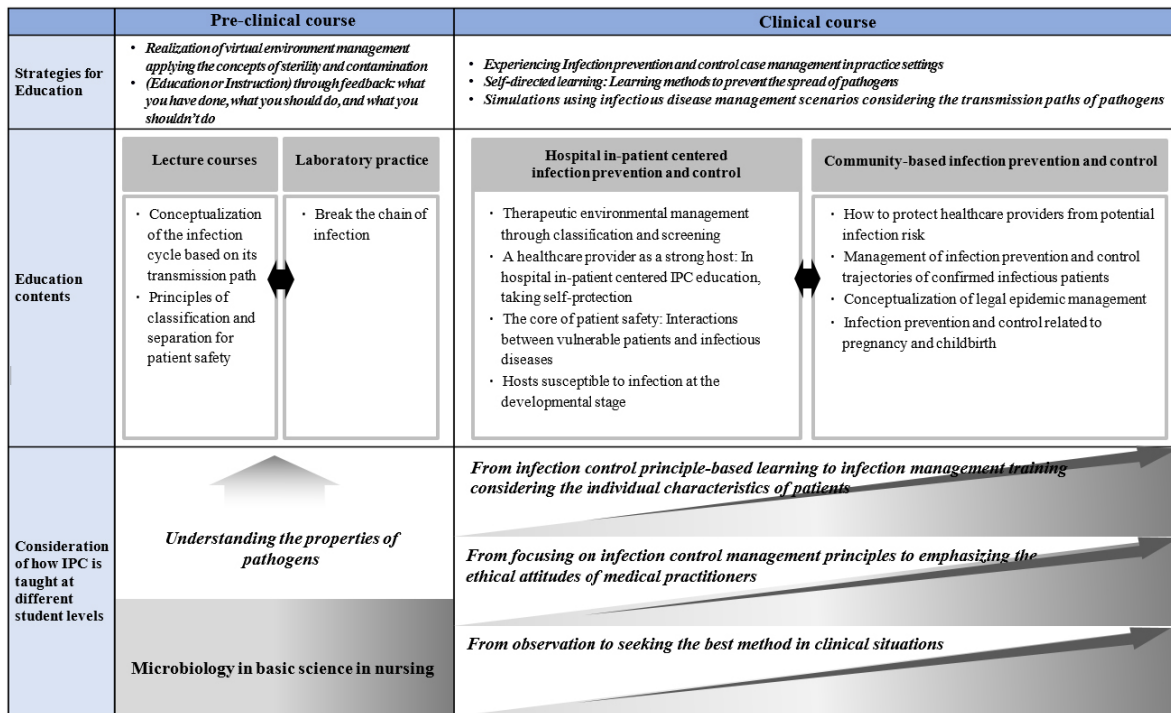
| | Pre-clinical course | Clinical course |
|---|---|---|
| Strategies for Education | • *Realization of virtual environment management applying the concepts of sterility and contamination* • *(Education or Instruction) through feedback: what you have done, what you should do, and what you shouldn't do* | • *Experiencing Infection prevention and control case management in practice settings* • *Self-directed learning: Learning methods to prevent the spread of pathogens* • *Simulations using infectious disease management scenarios considering the transmission paths of pathogens* |

Education contents

Lecture courses
• Conceptualization of the infection cycle based on its transmission path
• Principles of classification and separation for patient safety

Laboratory practice
• Break the chain of infection

Hospital in-patient centered infection prevention and control
• Therapeutic environmental management through classification and screening
• A healthcare provider as a strong host: In hospital in-patient centered IPC education, taking self-protection
• The core of patient safety: Interactions between vulnerable patients and infectious diseases
• Hosts susceptible to infection at the developmental stage

Community-based infection prevention and control
• How to protect healthcare providers from potential infection risk
• Management of infection prevention and control trajectories of confirmed infectious patients
• Conceptualization of legal epidemic management
• Infection prevention and control related to pregnancy and childbirth

Consideration of how IPC is taught at different student levels

*Understanding the properties of pathogens*

Microbiology in basic science in nursing

*From infection control principle-based learning to infection management training considering the individual characteristics of patients*

*From focusing on infection control management principles to emphasizing the ethical attitudes of medical practitioners*

*From observation to seeking the best method in clinical situations*